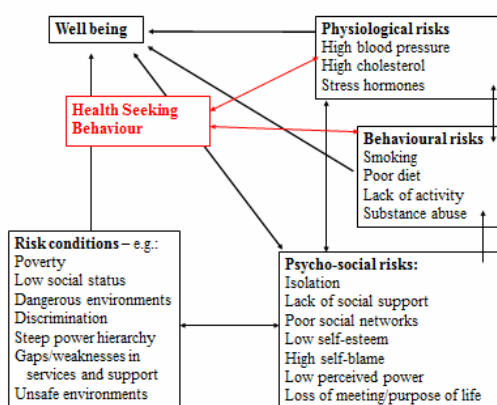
Well being

Physiological risks
High blood pressure
High cholesterol
Stress hormones

Health Seeking Behaviour

Behavioural risks
Smoking
Poor diet
Lack of activity
Substance abuse

Risk conditions – e.g.:
Poverty
Low social status
Dangerous environments
Discrimination
Steep power hierarchy
Gaps/weaknesses in services and support
Unsafe environments

Psycho-social risks:
Isolation
Lack of social support
Poor social networks
Low self-esteem
High self-blame
Low perceived power
Loss of meeting/purpose of life